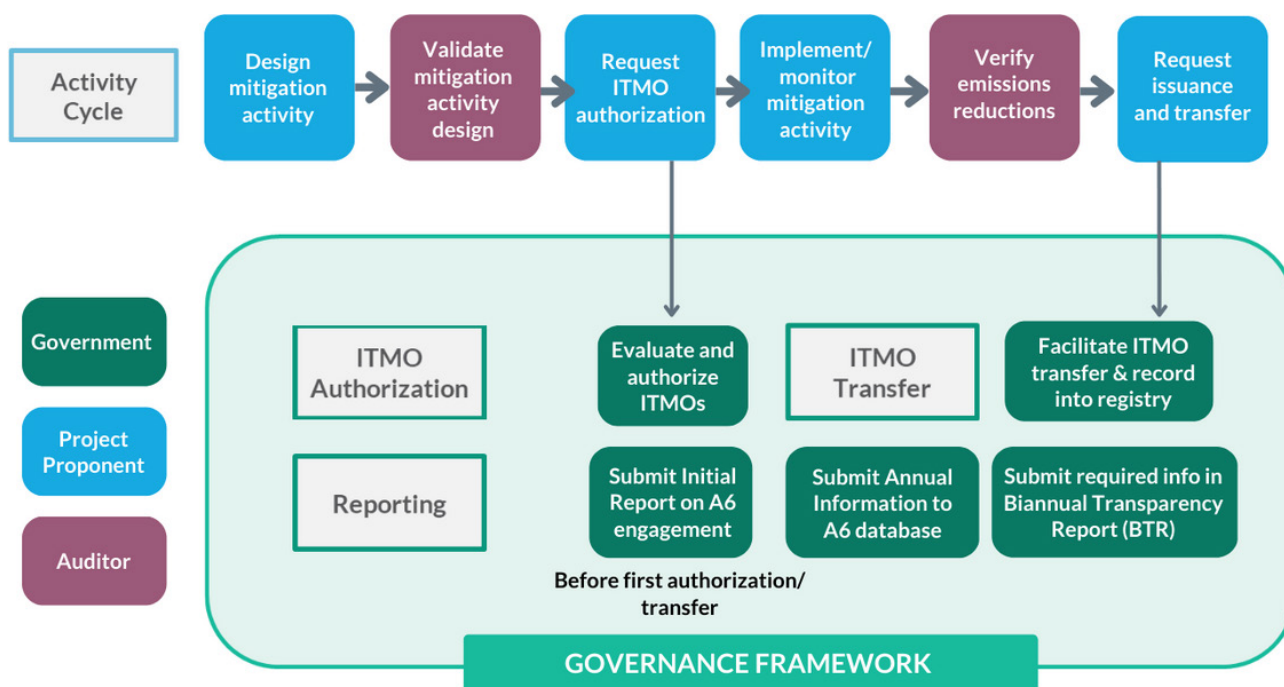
Activity Cycle

Design mitigation activity

Validate mitigation activity design

Request ITMO authorization

Implement/ monitor mitigation activity

Verify emissions reductions

Request issuance and transfer

Government

Project Proponent

Auditor

ITMO Authorization

Evaluate and authorize ITMOs

ITMO Transfer

Facilitate ITMO transfer & record into registry

Reporting

Submit Initial Report on A6 engagement

Submit Annual Information to A6 database

Submit required info in Biannual Transparency Report (BTR)

Before first authorization/ transfer

GOVERNANCE FRAMEWORK